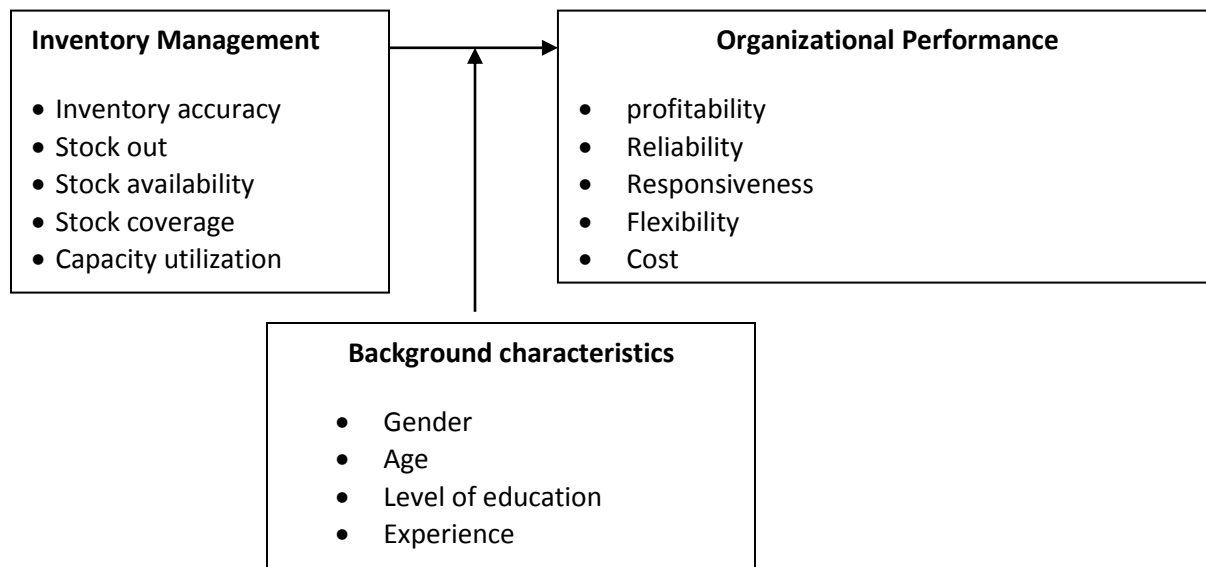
**Inventory Management**

- Inventory accuracy
- Stock out
- Stock availability
- Stock coverage
- Capacity utilization

**Organizational Performance**

- profitability
- Reliability
- Responsiveness
- Flexibility
- Cost

**Background characteristics**

- Gender
- Age
- Level of education
- Experience